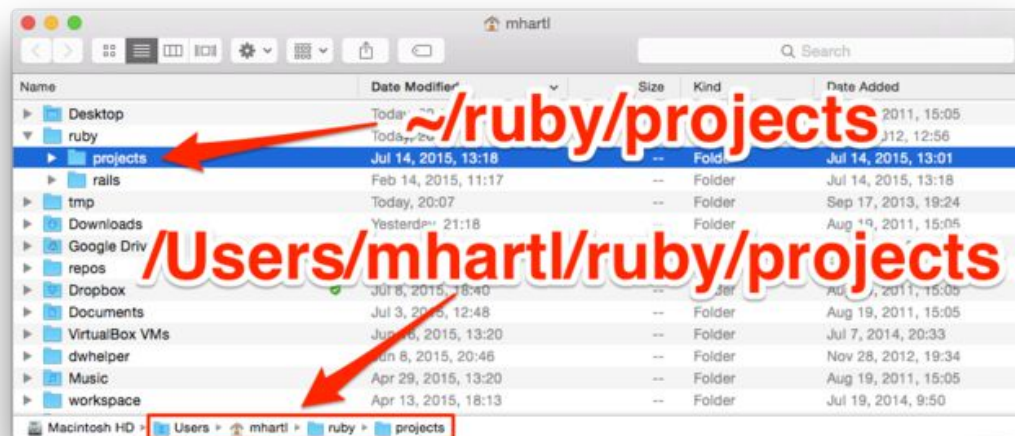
mhartl

Search

| Name | Date Modified | Size | Kind | Date Added |
|---|---|---|---|---|
| Desktop | Today, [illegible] | -- | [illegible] | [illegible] 2011, 15:05 |
| ruby | Today, 2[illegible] | -- | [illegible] | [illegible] 2012, 12:56 |
| projects | Jul 14, 2015, 13:18 | -- | Folder | Jul 14, 2015, 13:01 |
| rails | Feb 14, 2015, 11:17 | -- | Folder | Jul 14, 2015, 13:18 |
| tmp | Today, 20:07 | -- | Folder | Sep 17, 2013, 19:24 |
| Downloads | Yesterday, 21:18 | -- | Folder | Aug 19, 2011, 15:05 |
| Google Driv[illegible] | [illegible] | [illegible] | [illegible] | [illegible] |
| repos | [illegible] | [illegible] | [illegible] | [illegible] |
| Dropbox | Jul 8, 2015, 18:40 | -- | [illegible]der | Au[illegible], 2011, 15:05 |
| Documents | Jul 3, 2015, 12:48 | -- | Folder | Aug 19, 2011, 15:05 |
| VirtualBox VMs | Jun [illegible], 2015, 13:20 | -- | Folder | Jul 7, 2014, 20:33 |
| dwhelper | Jun 8, 2015, 20:46 | -- | Folder | Nov 28, 2012, 19:34 |
| Music | Apr 29, 2015, 13:20 | -- | Folder | Aug 19, 2011, 15:05 |
| workspace | Apr 13, 2015, 18:13 | -- | Folder | Jul 19, 2014, 9:50 |

~/ruby/projects

/Users/mhartl/ruby/projects

Macintosh HD ▸ Users ▸ mhartl ▸ ruby ▸ projects